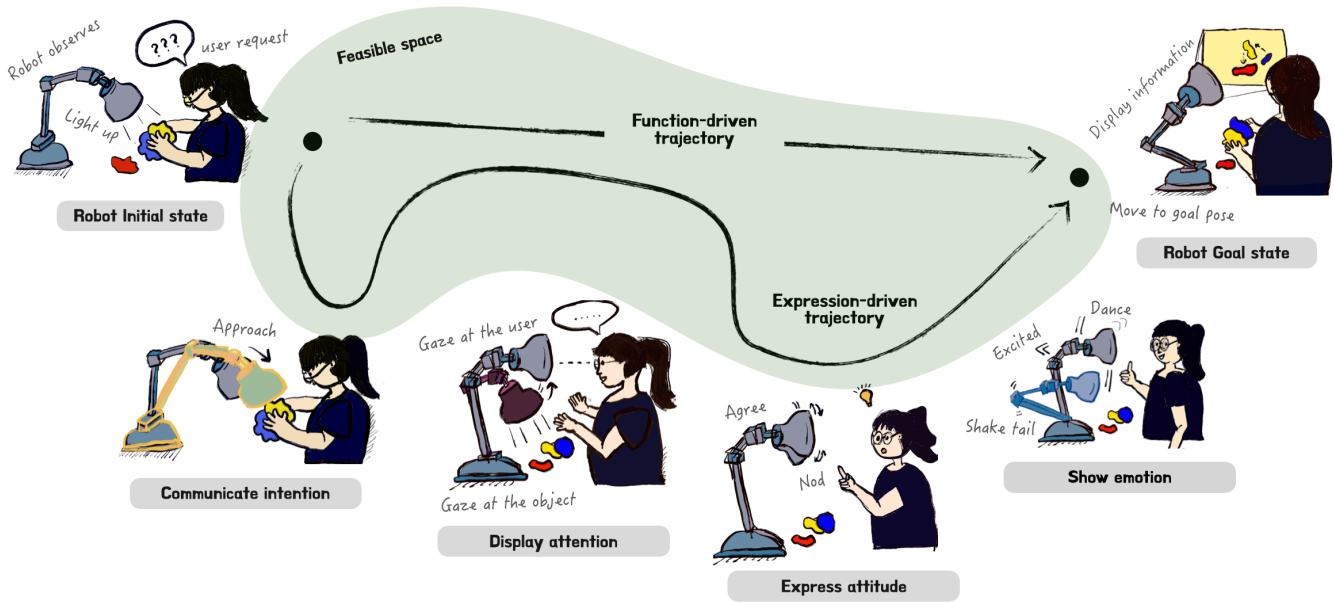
Robot observes

???

user request

Light up

Robot Initial state

Feasible space

Function-driven trajectory

Display information

Move to goal pose

Robot Goal state

Expression-driven trajectory

Approach

Communicate intention

Gaze at the user

.....

Gaze at the object

Display attention

Agree

Nod

Express attitude

Dance

Excited

Shake tail

Show emotion